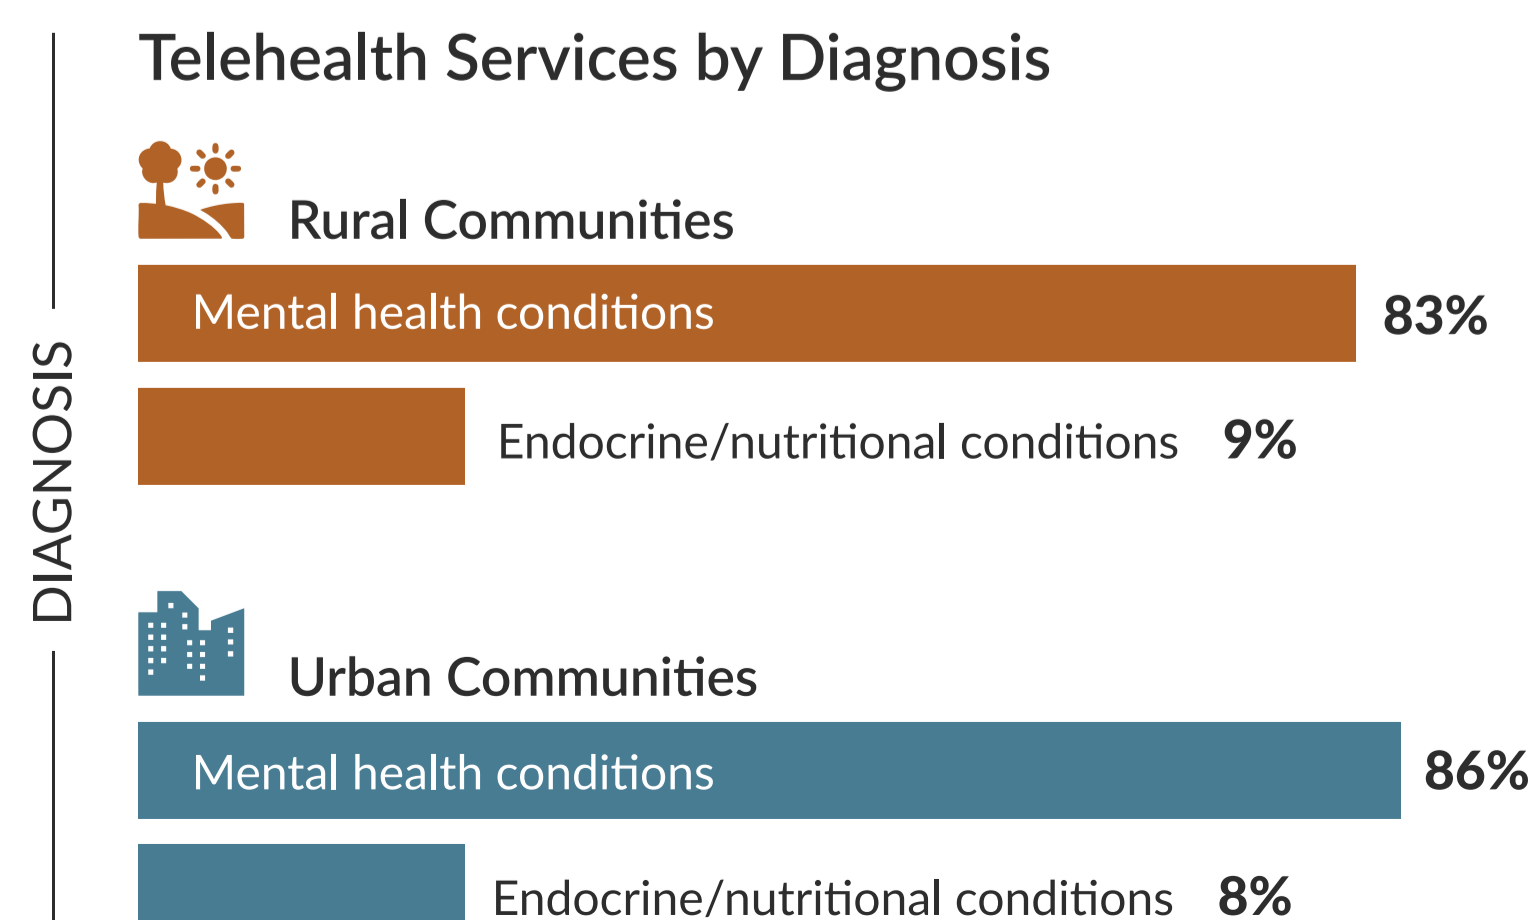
DIAGNOSIS

Telehealth Services by Diagnosis

Rural Communities

Mental health conditions 83%

Endocrine/nutritional conditions 9%

Urban Communities

Mental health conditions 86%

Endocrine/nutritional conditions 8%